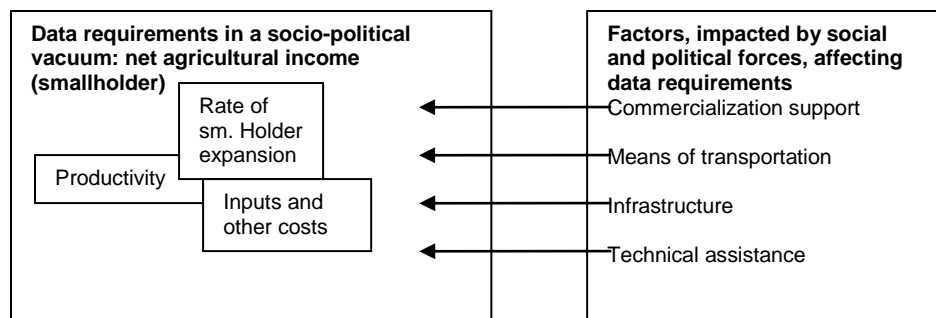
Data requirements in a socio-political vacuum: net agricultural income (smallholder)

Rate of sm. Holder expansion

Productivity

Inputs and other costs

Factors, impacted by social and political forces, affecting data requirements

Commercialization support

Means of transportation

Infrastructure

Technical assistance